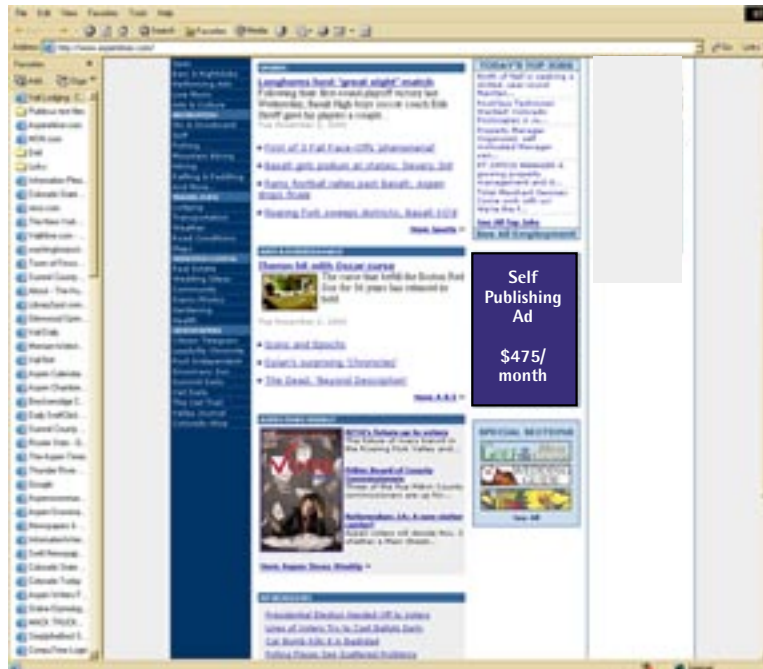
File Edit View Favorites Tools Help

Address http://www.aspentimes.com/

Favorites

Langhorns host 'great eight' match

Following their first-round playoff victory last Wednesday, Basalt High boys soccer coach Erik Skroff gave his players a couple...

First of 3 Fall Face-Offs phenomenal

Basalt girls podium at states; Severy 3rd

Rams football rallies past Basalt, Aspen drops finale

Roaring Fork sweeps districts, Basalt 2/18

More Sports »

Thomas hit with Oscar curse

Tue November 2, 2004

More A & E »

TODAY'S TOP JOBS

See All Top Jobs

Self Publishing Ad

$475/ month

SPECIAL SECTIONS

See All

More Aspen Times Weekly »

Presidential Election Handed Off to Voters